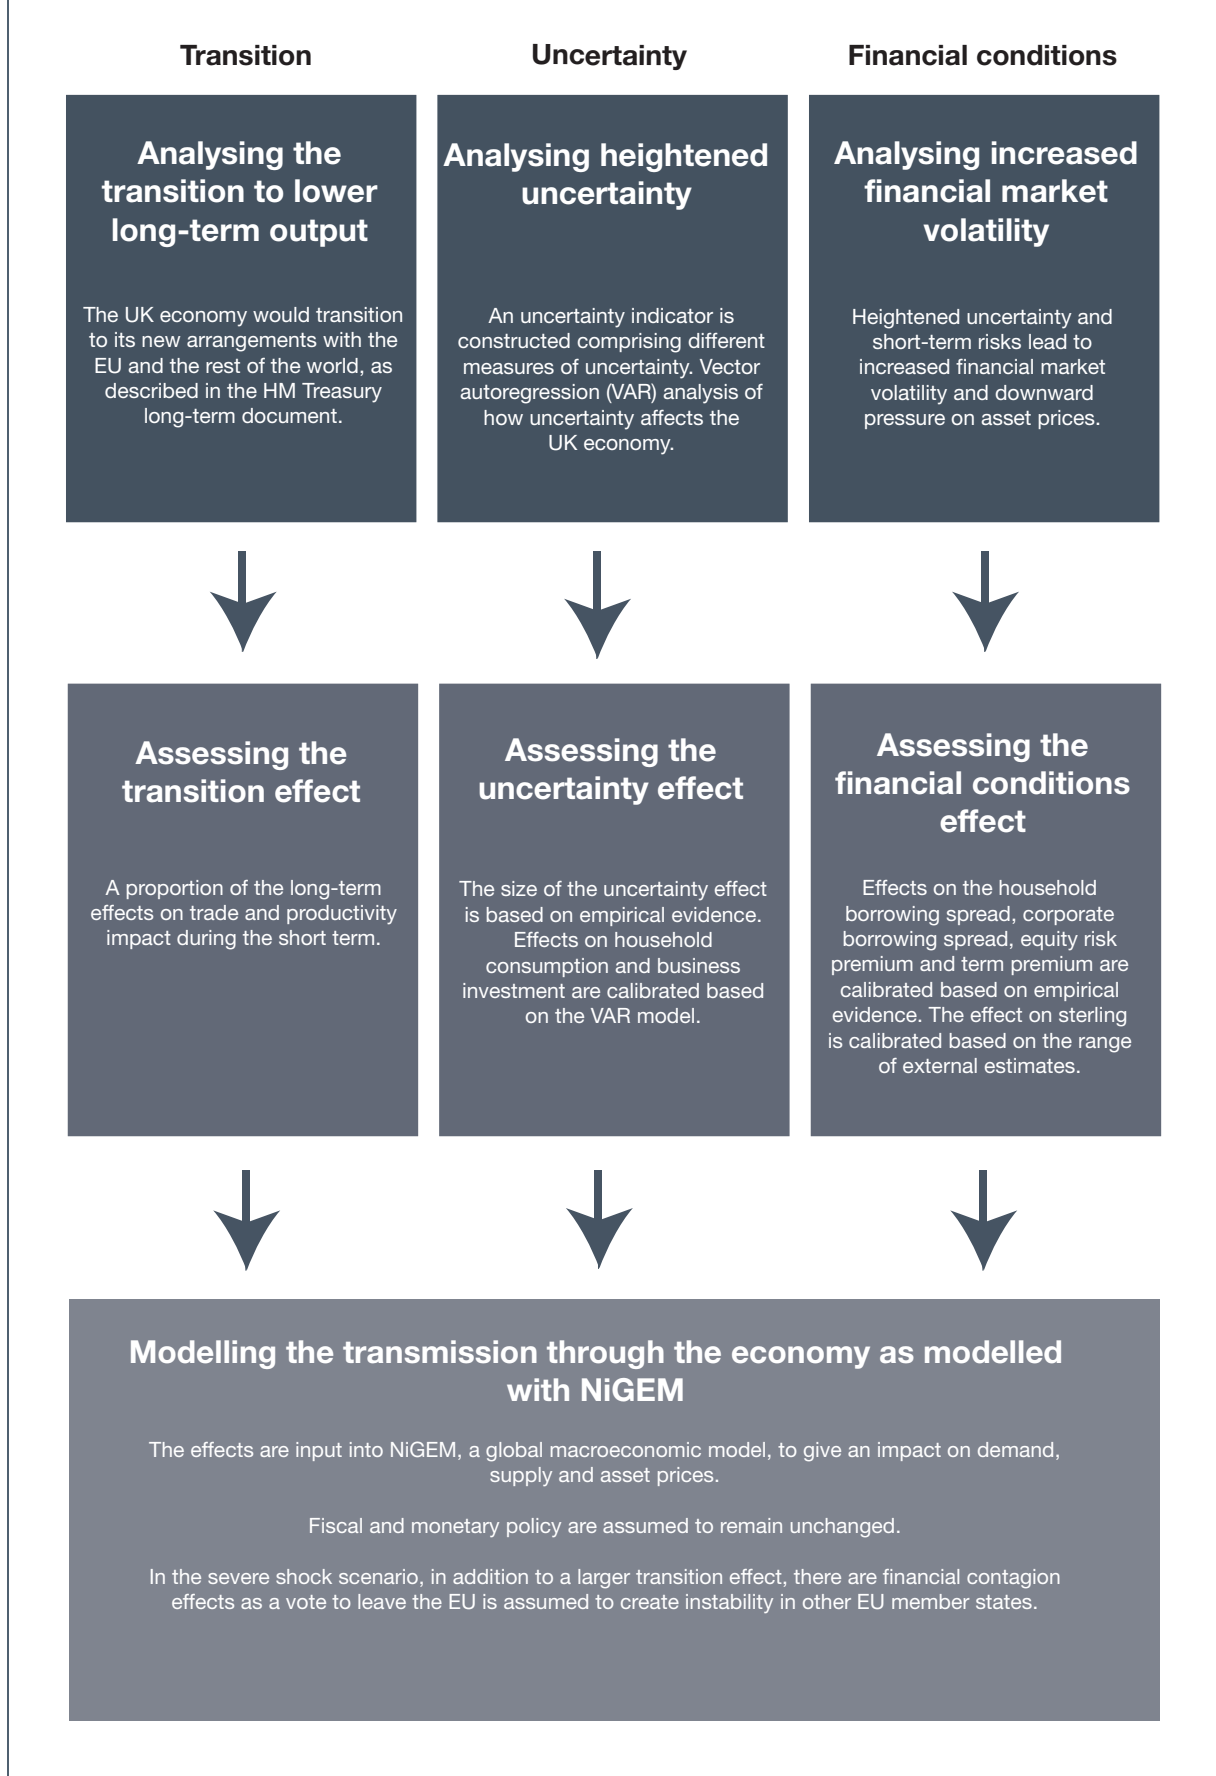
Transition

Uncertainty

Financial conditions

Analysing the transition to lower long-term output

The UK economy would transition to its new arrangements with the EU and the rest of the world, as described in the HM Treasury long-term document.

Analysing heightened uncertainty

An uncertainty indicator is constructed comprising different measures of uncertainty. Vector autoregression (VAR) analysis of how uncertainty affects the UK economy.

Analysing increased financial market volatility

Heightened uncertainty and short-term risks lead to increased financial market volatility and downward pressure on asset prices.

Assessing the transition effect

A proportion of the long-term effects on trade and productivity impact during the short term.

Assessing the uncertainty effect

The size of the uncertainty effect is based on empirical evidence. Effects on household consumption and business investment are calibrated based on the VAR model.

Assessing the financial conditions effect

Effects on the household borrowing spread, corporate borrowing spread, equity risk premium and term premium are calibrated based on empirical evidence. The effect on sterling is calibrated based on the range of external estimates.

Modelling the transmission through the economy as modelled with NiGEM

The effects are input into NiGEM, a global macroeconomic model, to give an impact on demand, supply and asset prices.

Fiscal and monetary policy are assumed to remain unchanged.

In the severe shock scenario, in addition to a larger transition effect, there are financial contagion effects as a vote to leave the EU is assumed to create instability in other EU member states.